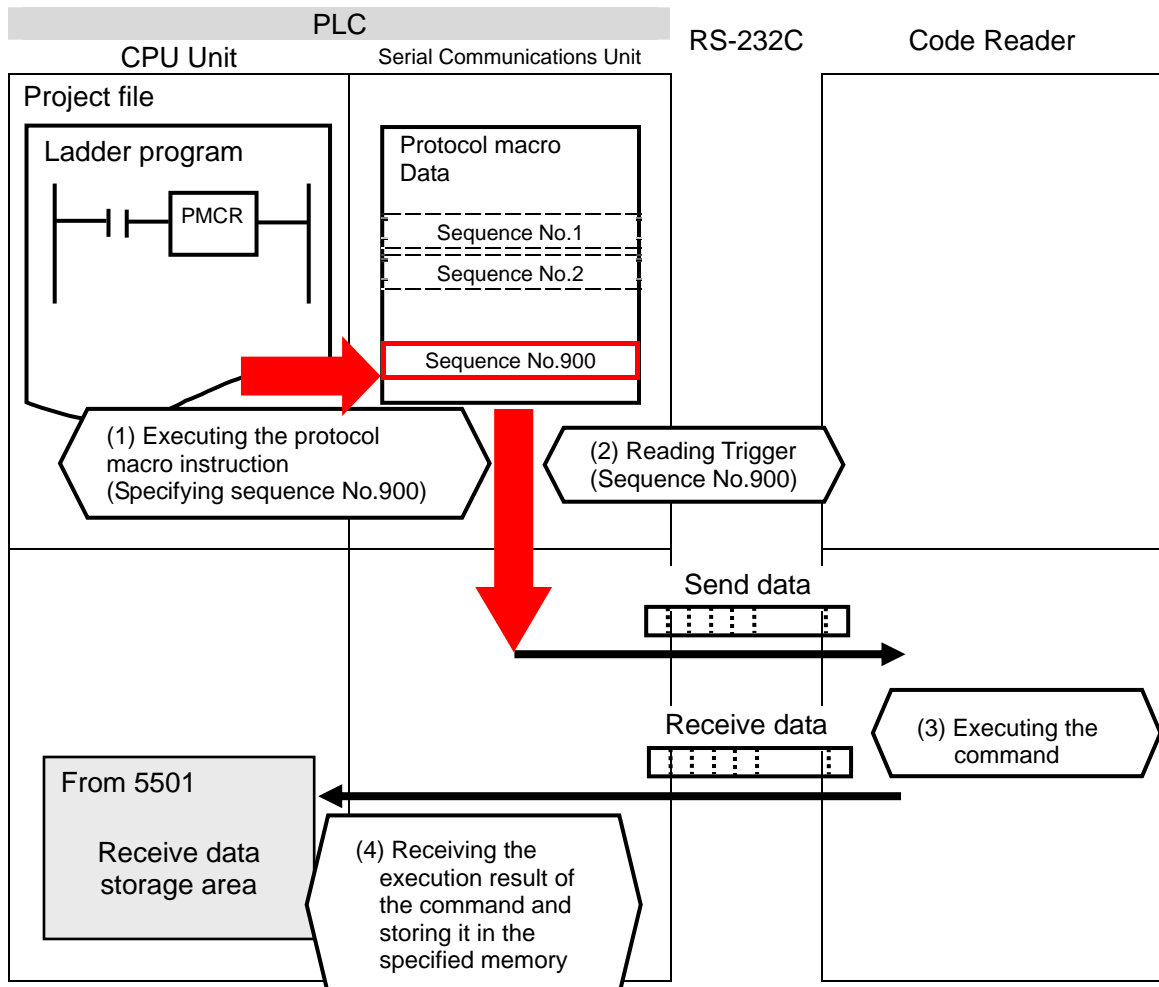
PLC
CPU Unit
Serial Communications Unit
RS-232C
Code Reader

Project file

Ladder program

PMCR

Protocol macro Data

Sequence No.1

Sequence No.2

Sequence No.900

(1) Executing the protocol macro instruction (Specifying sequence No.900)

(2) Reading Trigger (Sequence No.900)

Send data

Receive data

(3) Executing the command

From 5501

Receive data storage area

(4) Receiving the execution result of the command and storing it in the specified memory